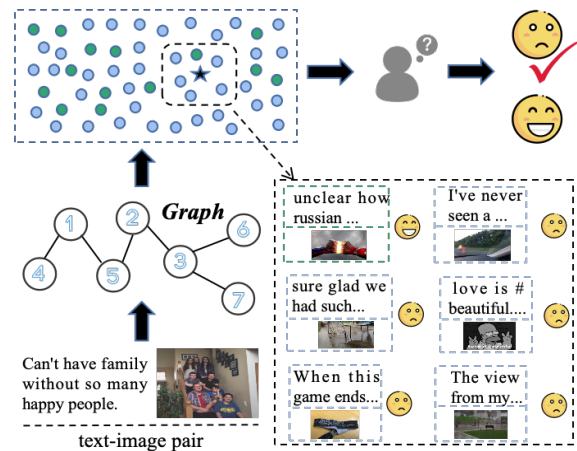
Graph

1
2
3
4
5
6
7

Can't have family without so many happy people.

text-image pair

unclear how russian ...

I've never seen a ...

sure glad we had such...

love is # beautiful....

When this game ends...

The view from my...